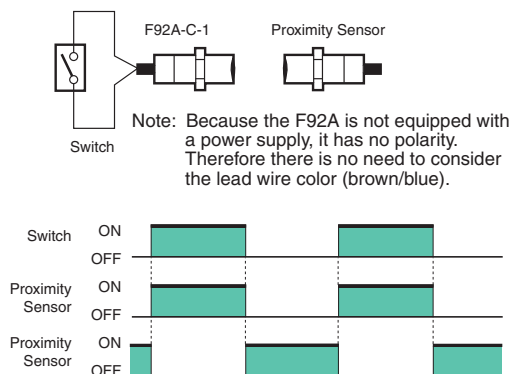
F92A-C-1

Proximity Sensor

Switch

Note: Because the F92A is not equipped with a power supply, it has no polarity. Therefore there is no need to consider the lead wire color (brown/blue).

Switch ON OFF

Proximity Sensor ON OFF

Proximity Sensor ON OFF